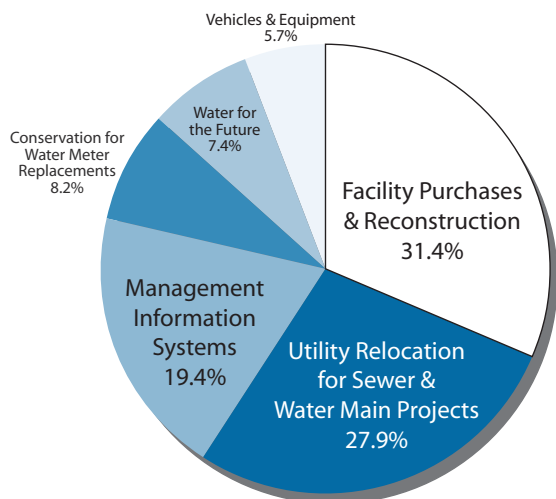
Vehicles & Equipment
5.7%

Water for the Future
7.4%

Conservation for Water Meter Replacements
8.2%

Facility Purchases & Reconstruction
31.4%

Management Information Systems
19.4%

Utility Relocation for Sewer & Water Main Projects
27.9%